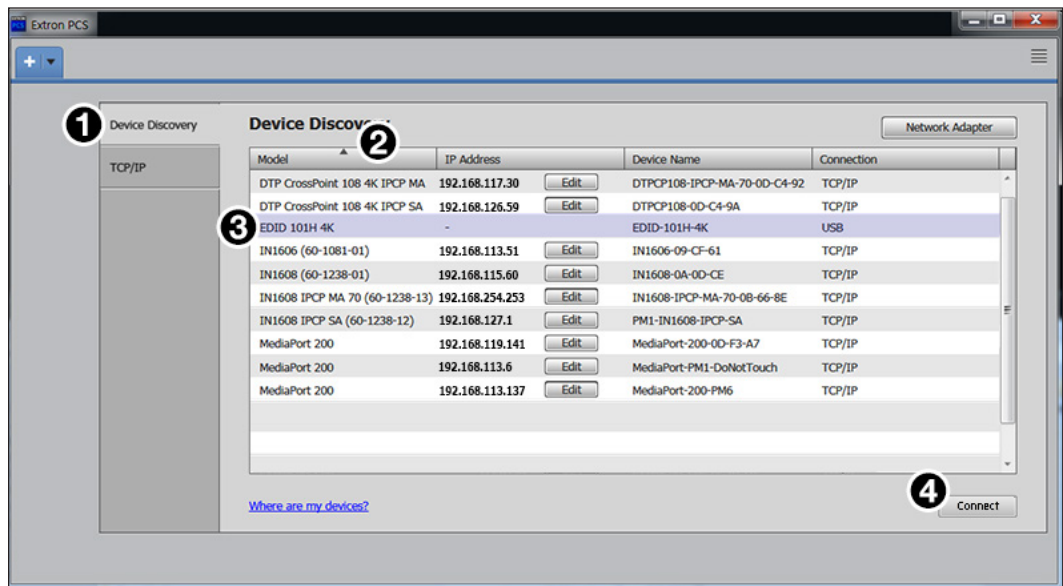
Extron PCS

+

1 Device Discovery

TCP/IP

Device Discovery 2

Network Adapter

| Model | IP Address | | Device Name | Connection |
|---|---|---|---|---|
| DTP CrossPoint 108 4K IPCP MA | 192.168.117.30 | Edit | DTPCP108-IPCP-MA-70-0D-C4-92 | TCP/IP |
| DTP CrossPoint 108 4K IPCP SA | 192.168.126.59 | Edit | DTPCP108-0D-C4-9A | TCP/IP |
| EDID 101H 4K | - | | EDID-101H-4K | USB |
| IN1606 (60-1081-01) | 192.168.113.51 | Edit | IN1606-09-CF-61 | TCP/IP |
| IN1608 (60-1238-01) | 192.168.115.60 | Edit | IN1608-0A-0D-CE | TCP/IP |
| IN1608 IPCP MA 70 (60-1238-13) | 192.168.254.253 | Edit | IN1608-IPCP-MA-70-0B-66-8E | TCP/IP |
| IN1608 IPCP SA (60-1238-12) | 192.168.127.1 | Edit | PM1-IN1608-IPCP-SA | TCP/IP |
| MediaPort 200 | 192.168.119.141 | Edit | MediaPort-200-0D-F3-A7 | TCP/IP |
| MediaPort 200 | 192.168.113.6 | Edit | MediaPort-PM1-DoNotTouch | TCP/IP |
| MediaPort 200 | 192.168.113.137 | Edit | MediaPort-200-PM6 | TCP/IP |

3

Where are my devices?

4 Connect